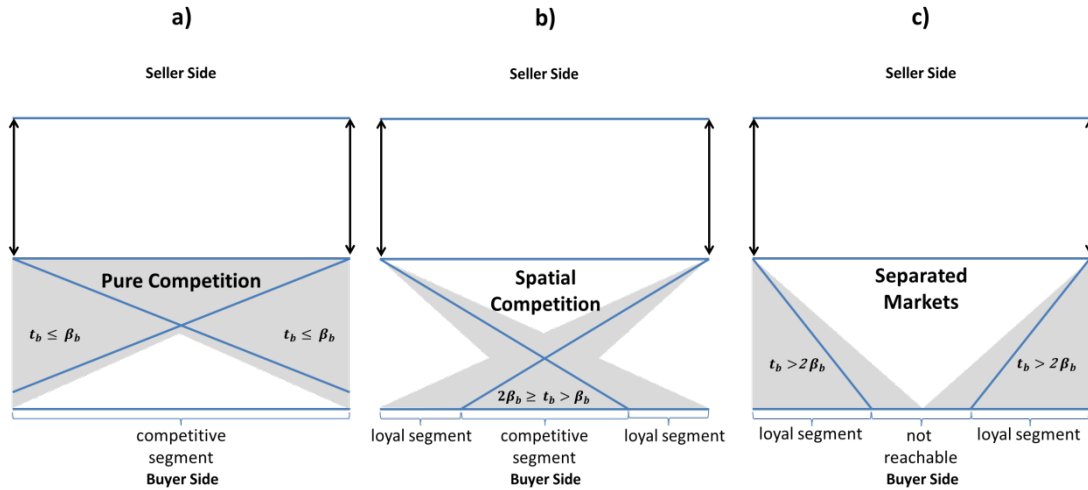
a)

Seller Side

Pure Competition

$t_b \leq \beta_b$

$t_b \leq \beta_b$

competitive segment

Buyer Side

b)

Seller Side

Spatial Competition

$2\beta_b \geq t_b > \beta_b$

loyal segment

competitive segment

loyal segment

Buyer Side

c)

Seller Side

Separated Markets

$t_b > 2\beta_b$

$t_b > 2\beta_b$

loyal segment

not reachable

loyal segment

Buyer Side